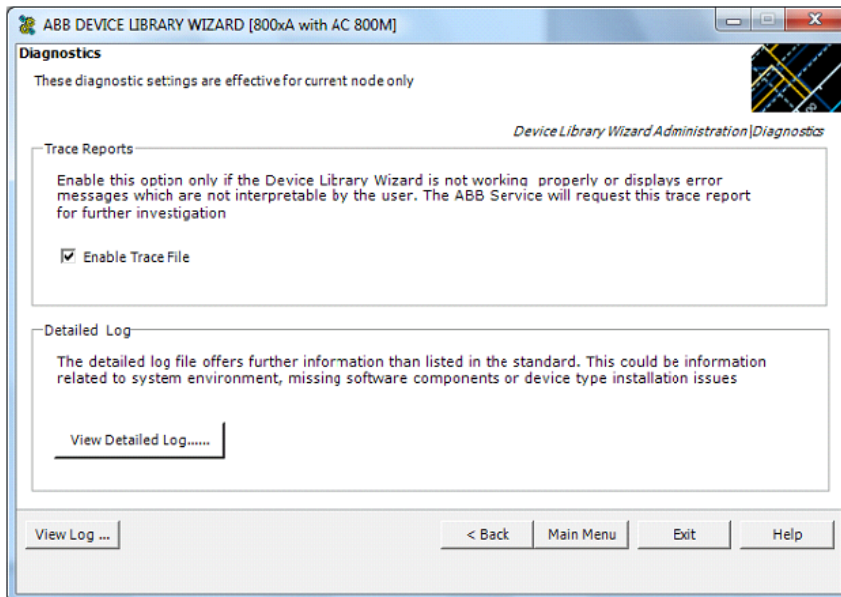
ABB DEVICE LIBRARY WIZARD [800xA with AC 800M]

Diagnostics

These diagnostic settings are effective for current node only

Device Library Wizard Administration|Diagnostics

Trace Reports

Enable this option only if the Device Library Wizard is not working properly or displays error messages which are not interpretable by the user. The ABB Service will request this trace report for further investigation

Enable Trace File

Detailed Log

The detailed log file offers further information than listed in the standard. This could be information related to system environment, missing software components or device type installation issues

View Detailed Log......

View Log ...

< Back

Main Menu

Exit

Help